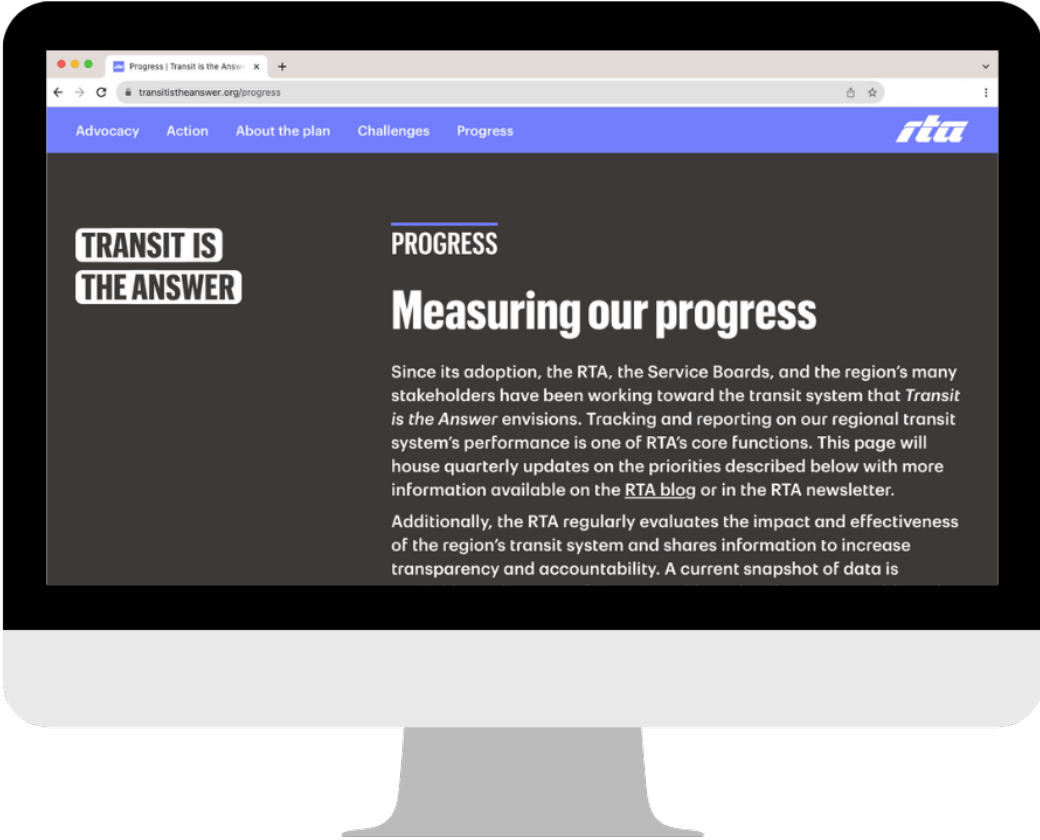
Progress | Transit is the Answ

transitistheanswer.org/progress

Advocacy Action About the plan Challenges Progress

rta

TRANSIT IS THE ANSWER

PROGRESS

Measuring our progress

Since its adoption, the RTA, the Service Boards, and the region's many stakeholders have been working toward the transit system that *Transit is the Answer* envisions. Tracking and reporting on our regional transit system's performance is one of RTA's core functions. This page will house quarterly updates on the priorities described below with more information available on the RTA blog or in the RTA newsletter.

Additionally, the RTA regularly evaluates the impact and effectiveness of the region's transit system and shares information to increase transparency and accountability. A current snapshot of data is